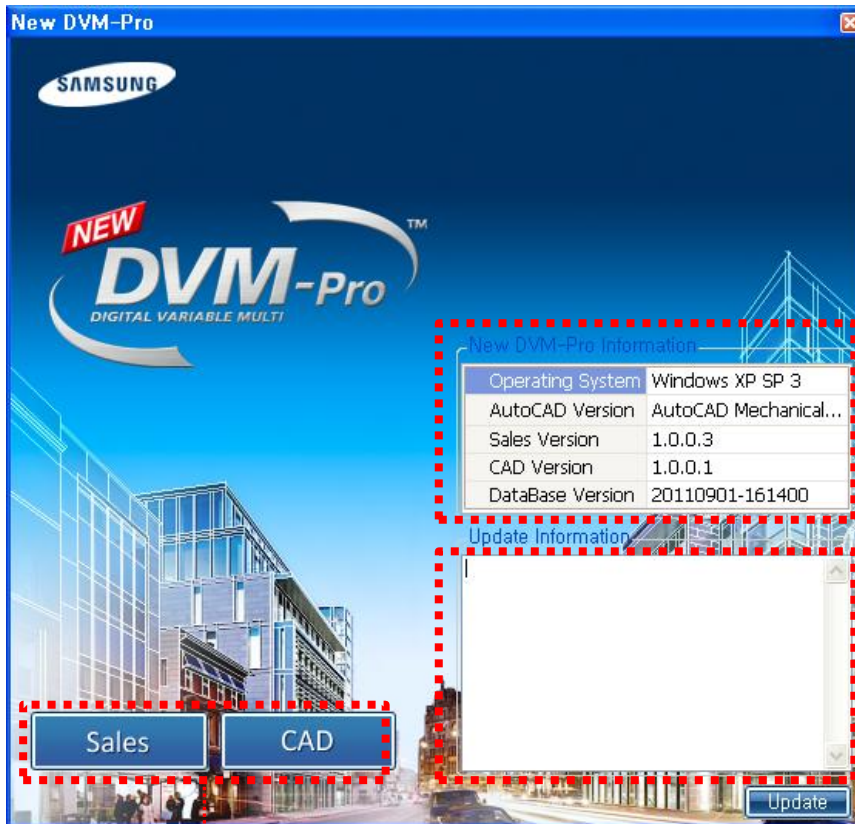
New DVM-Pro

SAMSUNG

NEW
DVM-Pro™
DIGITAL VARIABLE MULTI

New DVM-Pro Information

| | |
|---|---|
| Operating System | Windows XP SP 3 |
| AutoCAD Version | AutoCAD Mechanical... |
| Sales Version | 1.0.0.3 |
| CAD Version | 1.0.0.1 |
| DataBase Version | 20110901-161400 |

Update Information

Sales

CAD

Update